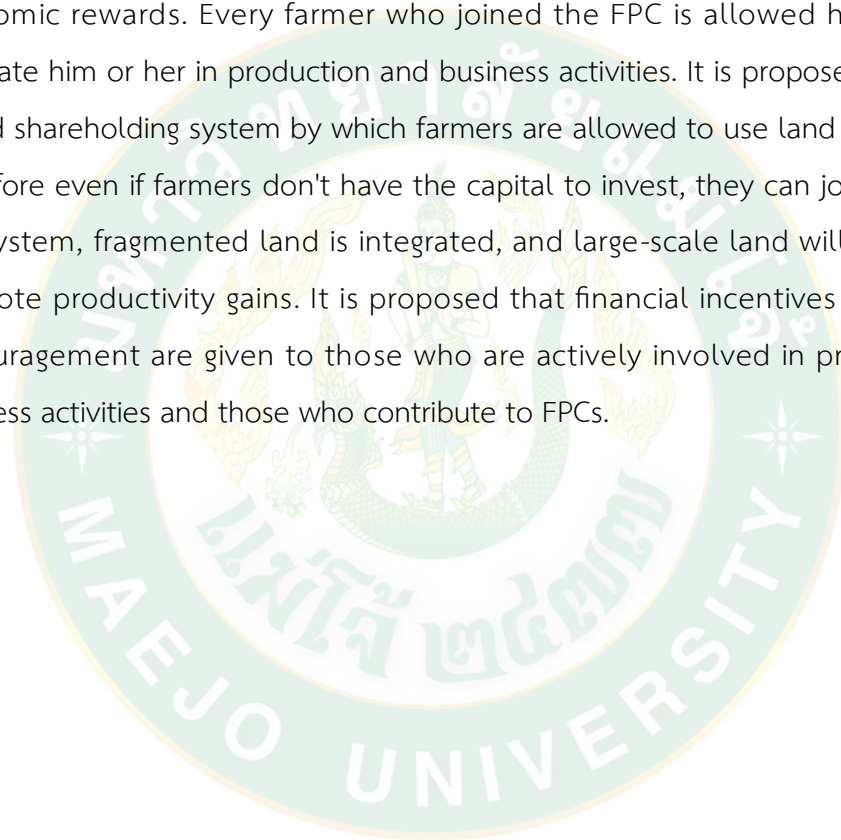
omic rewards. Every farmer who joined the FPC is allowed h ate him or her in production and business activities. It is propose d shareholding system by which farmers are allowed to use land fore even if farmers don't have the capital to invest, they can jo ystem, fragmented land is integrated, and large-scale land will ote productivity gains. It is proposed that financial incentives uragement are given to those who are actively involved in pr ess activities and those who contribute to FPCs.

MAEJO UNIVERSITY